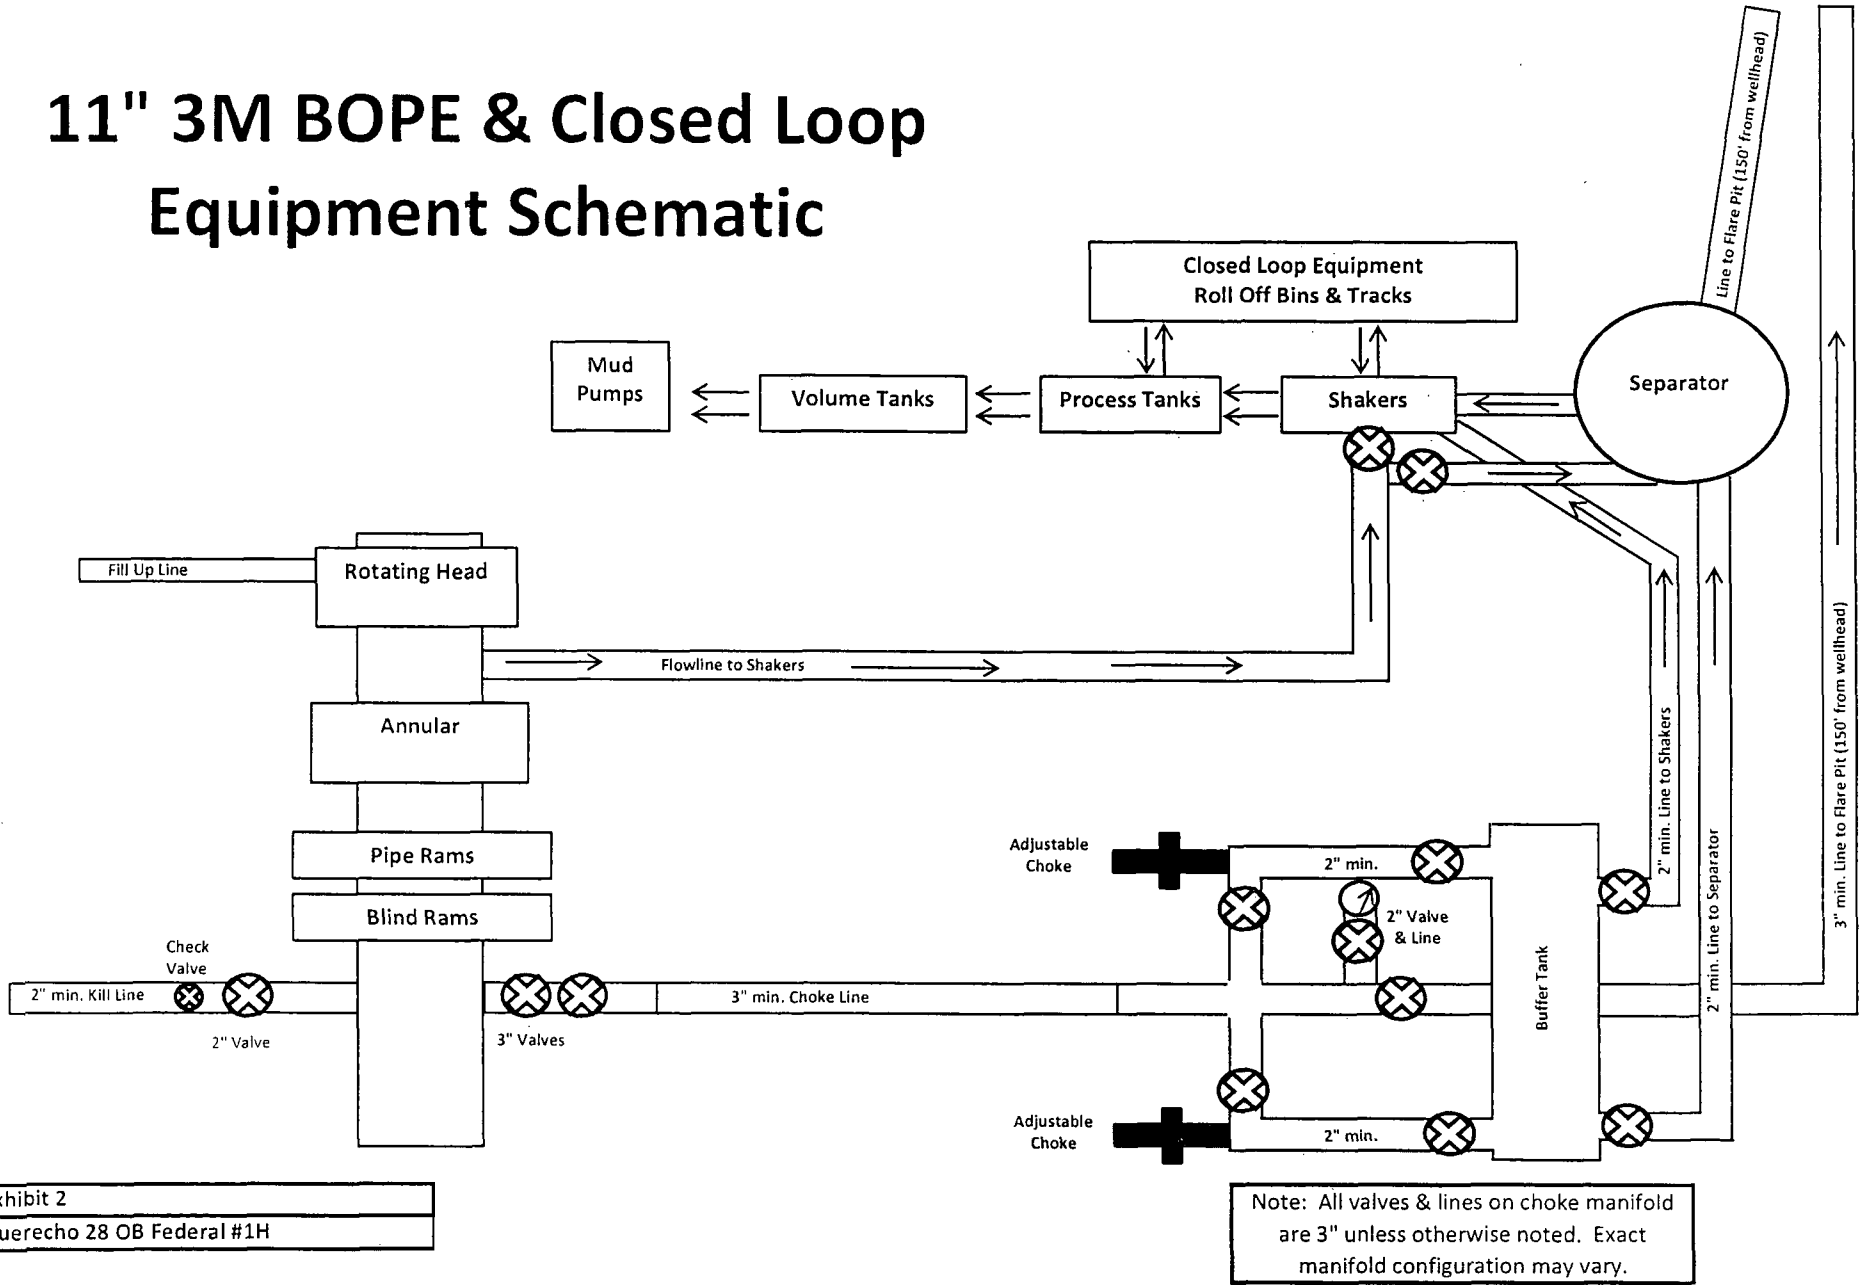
11" 3M BOPE & Closed Loop Equipment Schematic

Line to Flare Pit (150' from wellhead)

Closed Loop Equipment
Roll Off Bins & Tracks

Mud Pumps

Volume Tanks

Process Tanks

Shakers

Separator

Fill Up Line

Rotating Head

Flowline to Shakers

Annular

Pipe Rams

Blind Rams

Check Valve

2" min. Kill Line

2" Valve

3" Valves

3" min. Choke Line

Adjustable Choke

2" min.

2" Valve & Line

Buffer Tank

2" min. Line to Shakers

2" min. Line to Separator

3" min. Line to Flare Pit (150' from wellhead)

Adjustable Choke

2" min.

xhibit 2
uerecho 28 OB Federal #1H

Note: All valves & lines on choke manifold are 3" unless otherwise noted. Exact manifold configuration may vary.